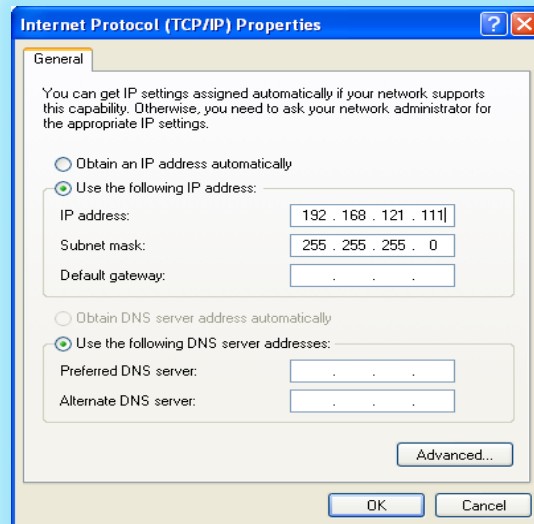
Internet Protocol (TCP/IP) Properties

?

General

You can get IP settings assigned automatically if your network supports this capability. Otherwise, you need to ask your network administrator for the appropriate IP settings.

Obtain an IP address automatically

Use the following IP address:

IP address: 192 . 168 . 121 . 111

Subnet mask: 255 . 255 . 255 . 0

Default gateway: . . .

Obtain DNS server address automatically

Use the following DNS server addresses:

Preferred DNS server: . . .

Alternate DNS server: . . .

Advanced...

OK

Cancel